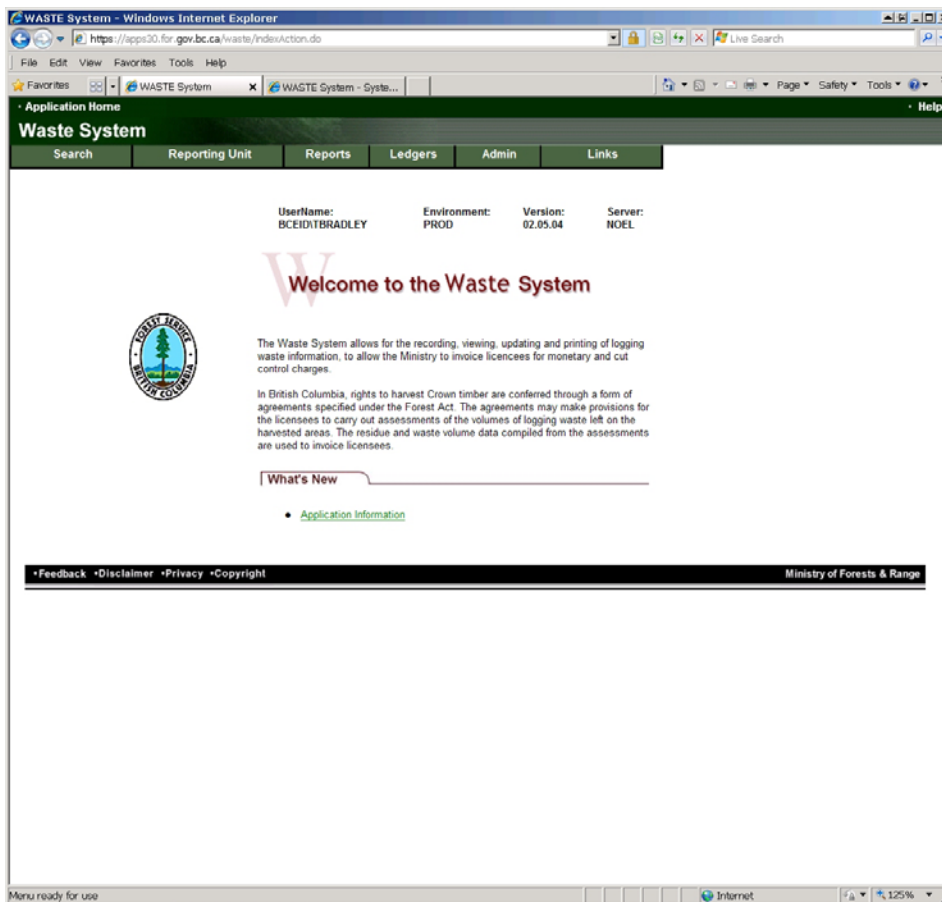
WASTE System - Windows Internet Explorer

https://apps30.for.gov.bc.ca/waste/indexAction.do

Live Search

File Edit View Favorites Tools Help

Favorites | WASTE System | WASTE System - Syste...

Page ▾ Safety ▾ Tools ▾

· Application Home

· Help

Waste System

Search | Reporting Unit | Reports | Ledgers | Admin | Links

| UserName: | Environment: | Version: | Server: |
|---|---|---|---|
| BCEID\TBRADLEY | PROD | 02.05.04 | NOEL |

W

Welcome to the Waste System

FOREST SERVICE BRITISH COLUMBIA

The Waste System allows for the recording, viewing, updating and printing of logging waste information, to allow the Ministry to invoice licencees for monetary and cut control charges.

In British Columbia, rights to harvest Crown timber are conferred through a form of agreements specified under the Forest Act. The agreements may make provisions for the licensees to carry out assessments of the volumes of logging waste left on the harvested areas. The residue and waste volume data compiled from the assessments are used to invoice licensees.

What's New

• Application Information

•Feedback •Disclaimer •Privacy •Copyright

Ministry of Forests & Range

Menu ready for use

Internet

125%